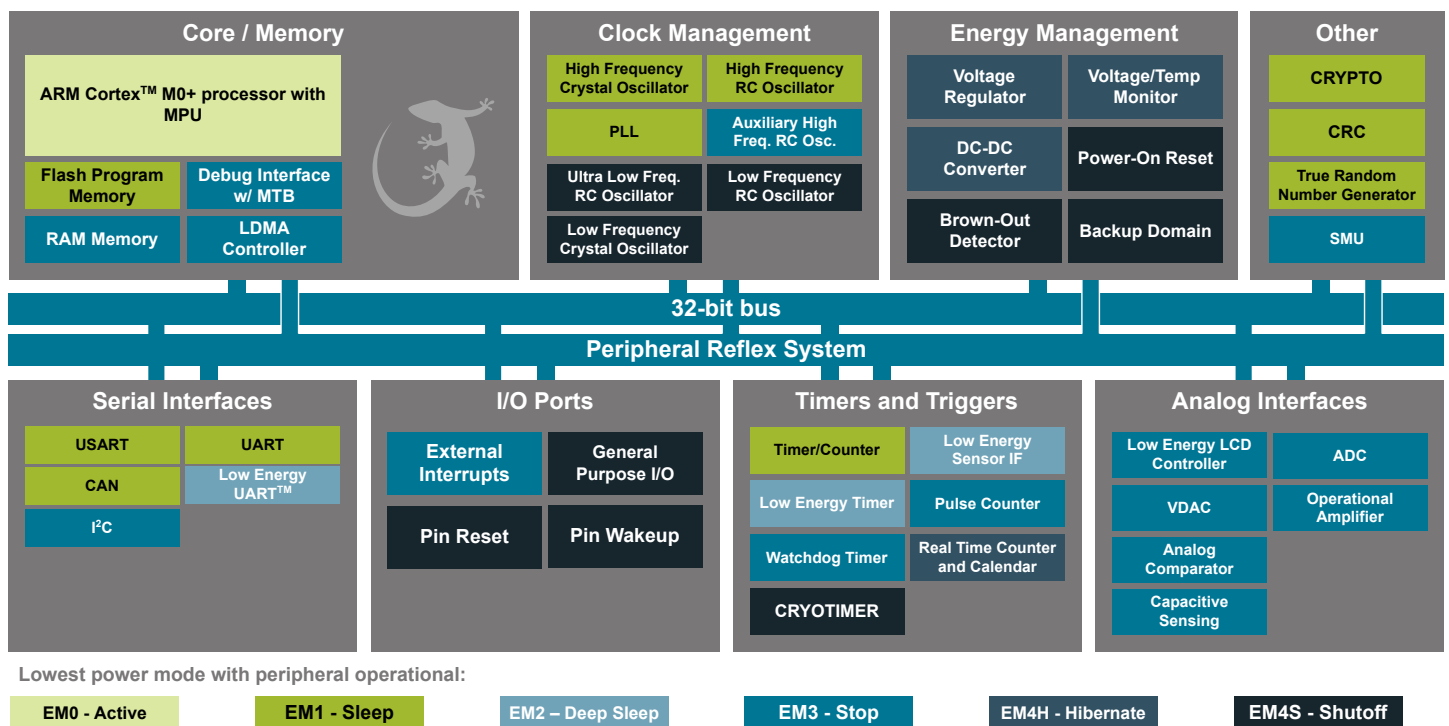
Core / Memory

ARM Cortex$^{TM}$ M0+ processor with MPU

Flash Program Memory

Debug Interface w/ MTB

RAM Memory

LDMA Controller

Clock Management

High Frequency Crystal Oscillator

High Frequency RC Oscillator

PLL

Auxiliary High Freq. RC Osc.

Ultra Low Freq. RC Oscillator

Low Frequency RC Oscillator

Low Frequency Crystal Oscillator

Energy Management

Voltage Regulator

Voltage/Temp Monitor

DC-DC Converter

Power-On Reset

Brown-Out Detector

Backup Domain

Other

CRYPTO

CRC

True Random Number Generator

SMU

32-bit bus

Peripheral Reflex System

Serial Interfaces

USART

UART

CAN

Low Energy UART$^{TM}$

I$^2$C

I/O Ports

External Interrupts

General Purpose I/O

Pin Reset

Pin Wakeup

Timers and Triggers

Timer/Counter

Low Energy Sensor IF

Low Energy Timer

Pulse Counter

Watchdog Timer

Real Time Counter and Calendar

CRYOTIMER

Analog Interfaces

Low Energy LCD Controller

ADC

VDAC

Operational Amplifier

Analog Comparator

Capacitive Sensing

Lowest power mode with peripheral operational:

EM0 - Active

EM1 - Sleep

EM2 – Deep Sleep

EM3 - Stop

EM4H - Hibernate

EM4S - Shutoff